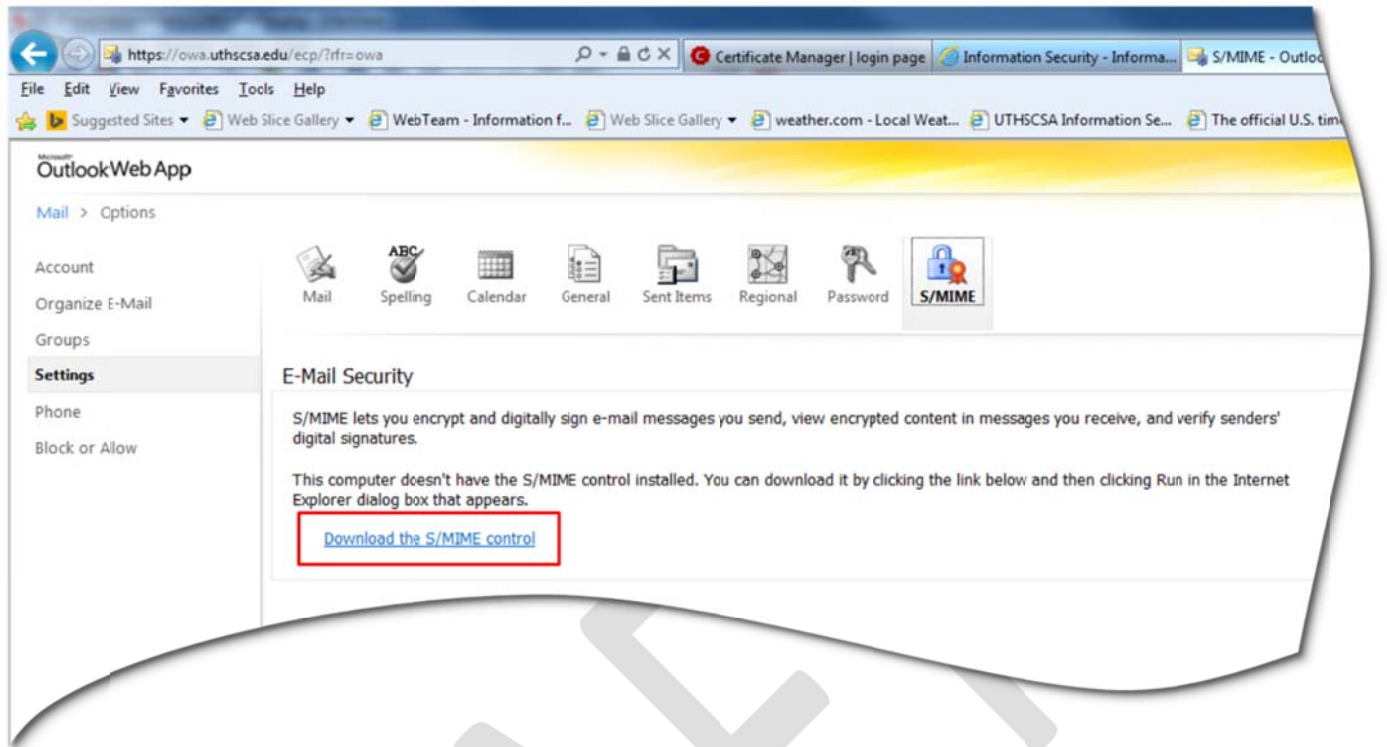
https://owa.uthscsa.edu/ecp/?rfr=owa

Certificate Manager | login page

Information Security - Informa...

S/MIME - Outlo

File Edit View Favorites Tools Help

Suggested Sites ▾ Web Slice Gallery ▾ WebTeam - Information f... Web Slice Gallery ▾ weather.com - Local Weat... UTHSCSA Information Se... The official U.S. tim

Microsoft OutlookWebApp

Mail > Options

Account

Organize E-Mail

Groups

Settings

Phone

Block or Allow

Mail Spelling Calendar General Sent Items Regional Password S/MIME

E-Mail Security

S/MIME lets you encrypt and digitally sign e-mail messages you send, view encrypted content in messages you receive, and verify senders' digital signatures.

This computer doesn't have the S/MIME control installed. You can download it by clicking the link below and then clicking Run in the Internet Explorer dialog box that appears.

Download the S/MIME control